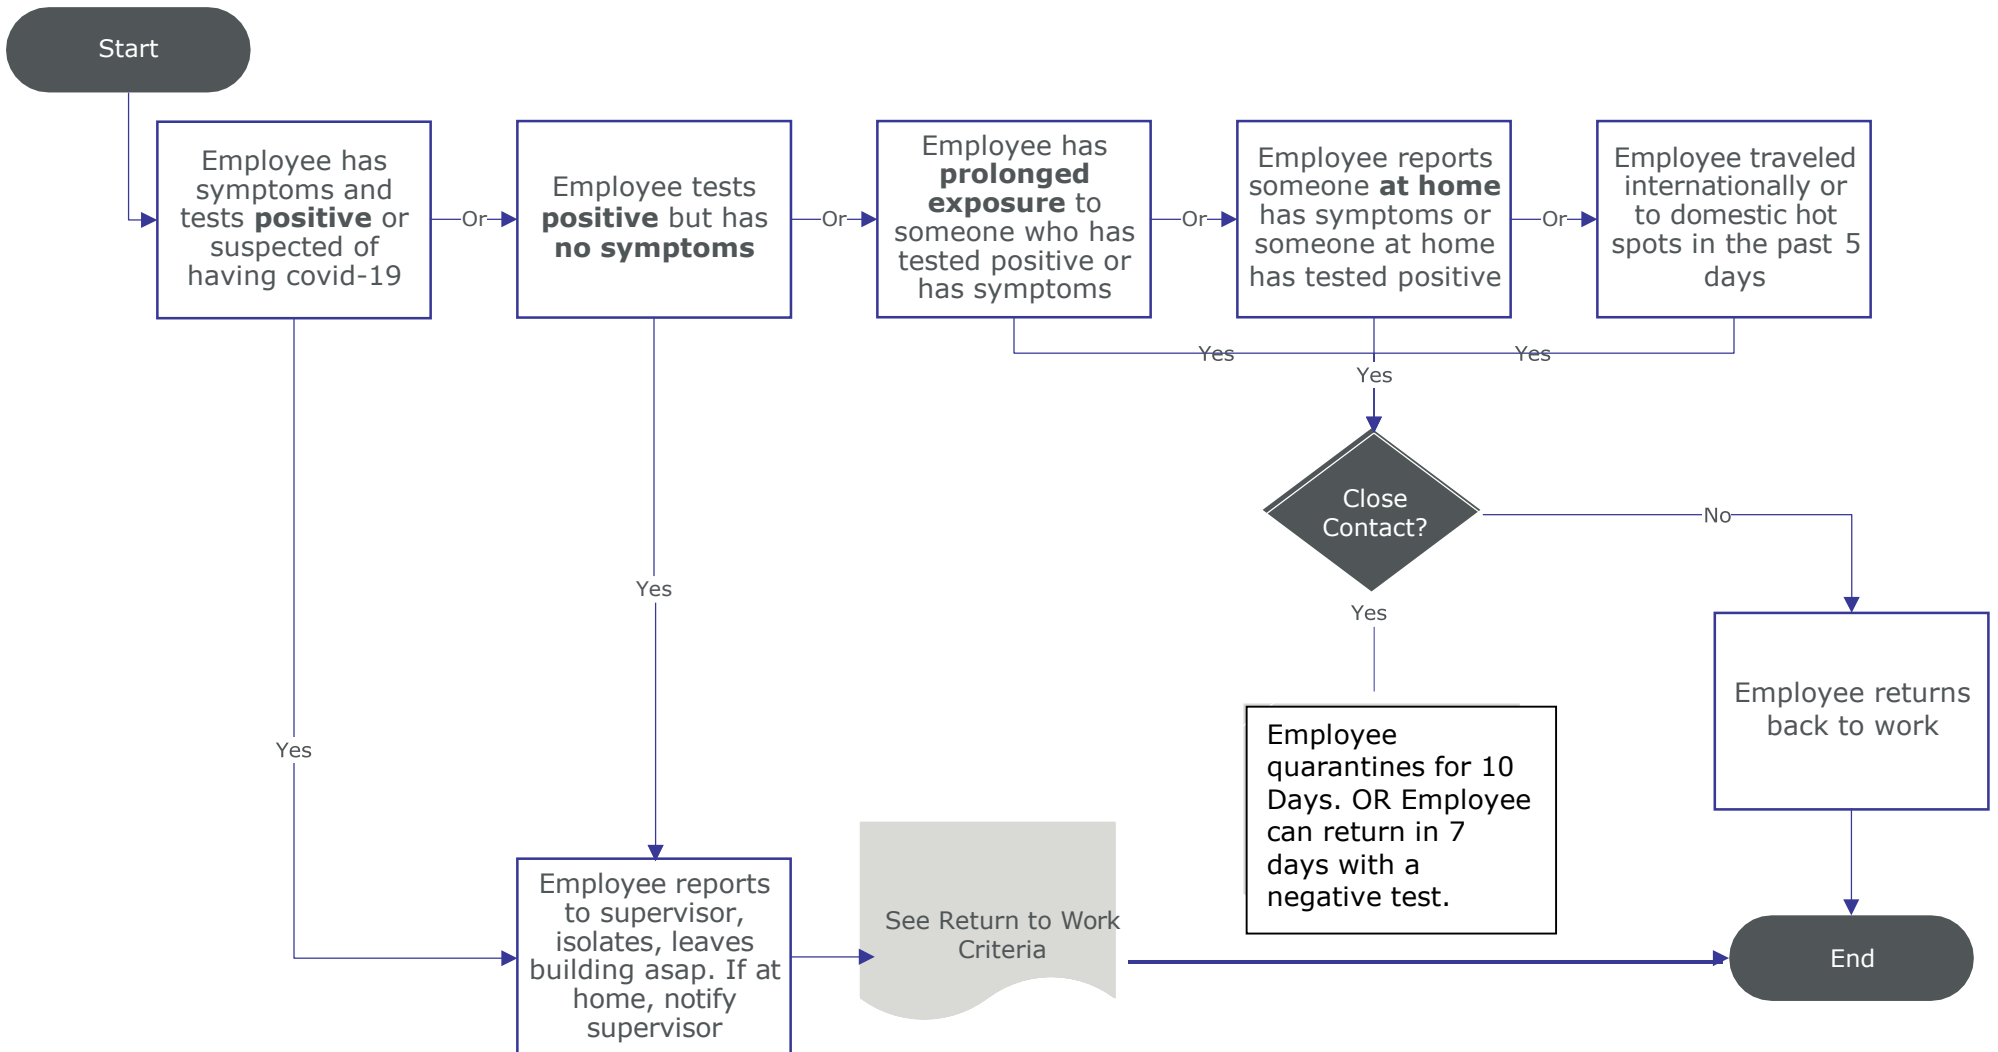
Start

Employee has symptoms and tests **positive** or suspected of having covid-19

Or

Employee tests **positive** but has **no symptoms**

Or

Employee has **prolonged exposure** to someone who has tested positive or has symptoms

Or

Employee reports someone **at home** has symptoms or someone at home has tested positive

Or

Employee traveled internationally or to domestic hot spots in the past 5 days

Yes

Yes

Yes

Close Contact?

No

Yes

Yes

Yes

Employee quarantines for 10 Days. OR Employee can return in 7 days with a negative test.

Employee returns back to work

Employee reports to supervisor, isolates, leaves building asap. If at home, notify supervisor

See Return to Work Criteria

End